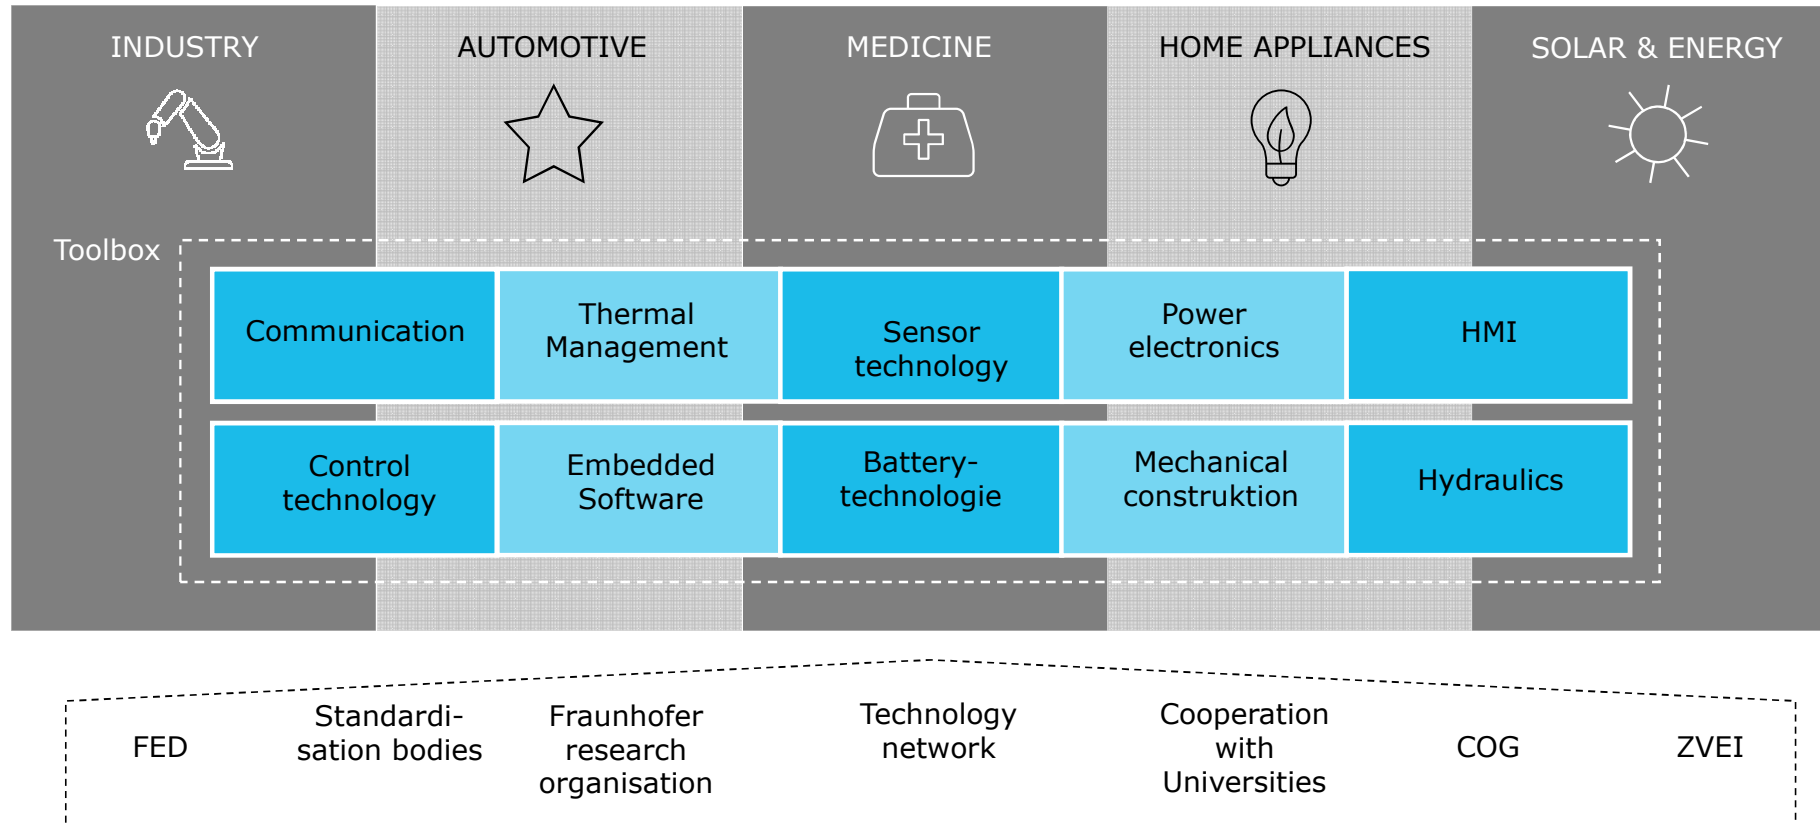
INDUSTRY AUTOMOTIVE MEDICINE HOME APPLIANCES SOLAR & ENERGY

Toolbox

| Communication | Thermal Management | Sensor technology | Power electronics | HMI |
|---|---|---|---|---|
| Control technology | Embedded Software | Battery-technologie | Mechanical construktion | Hydraulics |

FED
Standardi-sation bodies
Fraunhofer research organisation
Technology network
Cooperation with Universities
COG
ZVEI